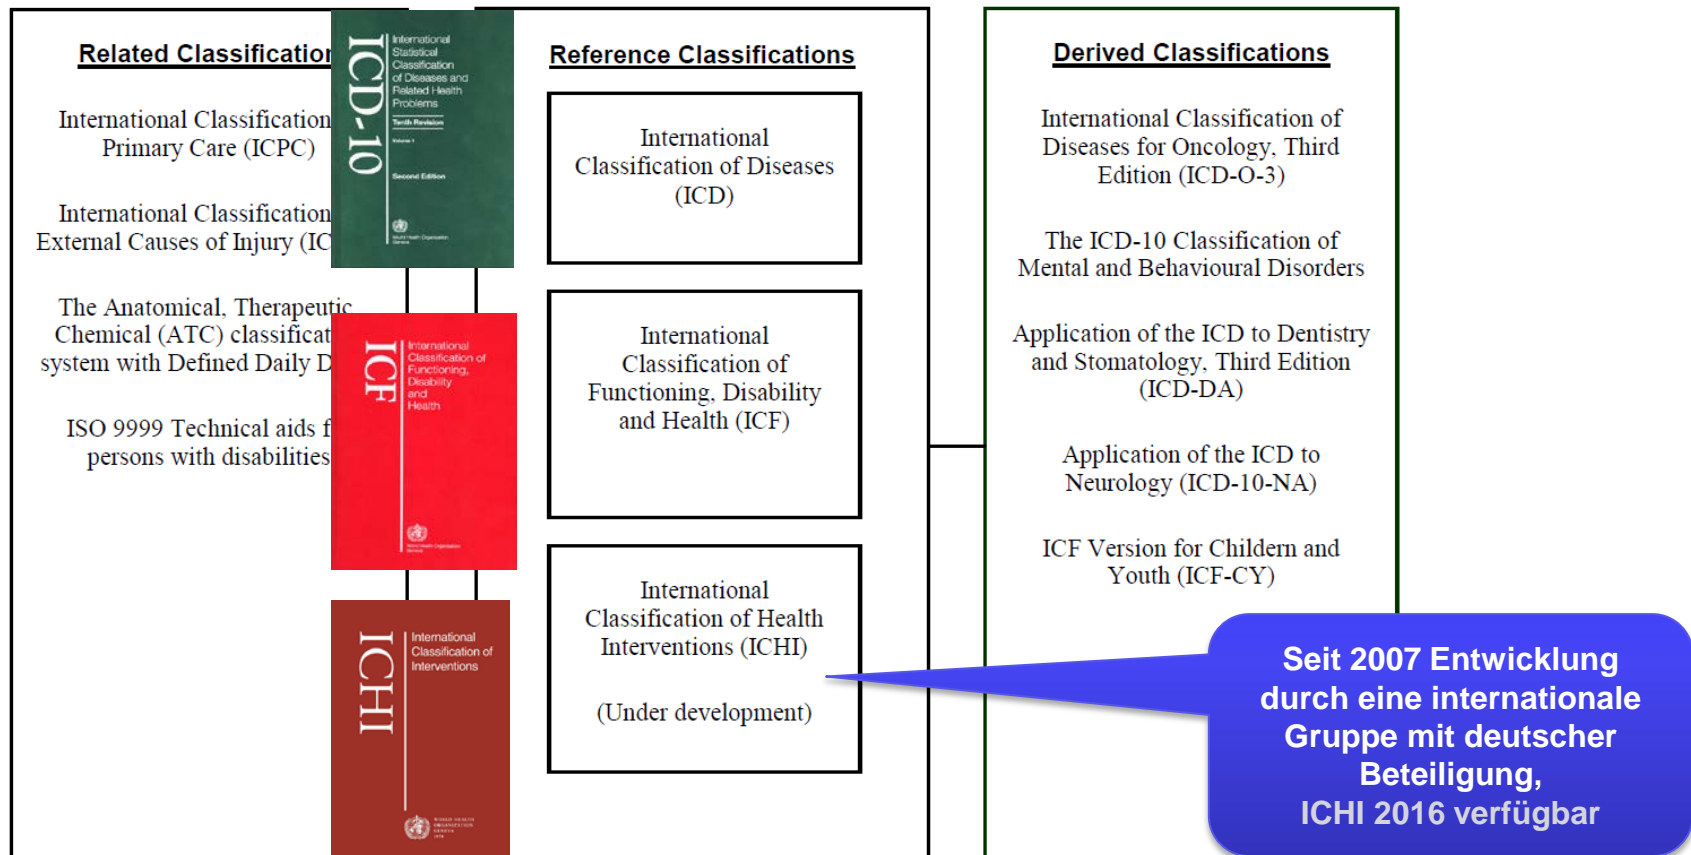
Related Classification

International Classification Primary Care (ICPC)

International Classification External Causes of Injury (IC

The Anatomical, Therapeutic Chemical (ATC) classificat system with Defined Daily D

ISO 9999 Technical aids f persons with disabilities

ICD-10

International Statistical Classification of Diseases and Related Health Problems

Tenth Revision

Volume 1

Second Edition

ICF

International Classification of Functioning, Disability and Health

ICHI

International Classification of Interventions

Reference Classifications

International Classification of Diseases (ICD)

International Classification of Functioning, Disability and Health (ICF)

International Classification of Health Interventions (ICHI)

(Under development)

Derived Classifications

International Classification of Diseases for Oncology, Third Edition (ICD-O-3)

The ICD-10 Classification of Mental and Behavioural Disorders

Application of the ICD to Dentistry and Stomatology, Third Edition (ICD-DA)

Application of the ICD to Neurology (ICD-10-NA)

ICF Version for Children and Youth (ICF-CY)

Seit 2007 Entwicklung durch eine internationale Gruppe mit deutscher Beteiligung, ICHI 2016 verfügbar